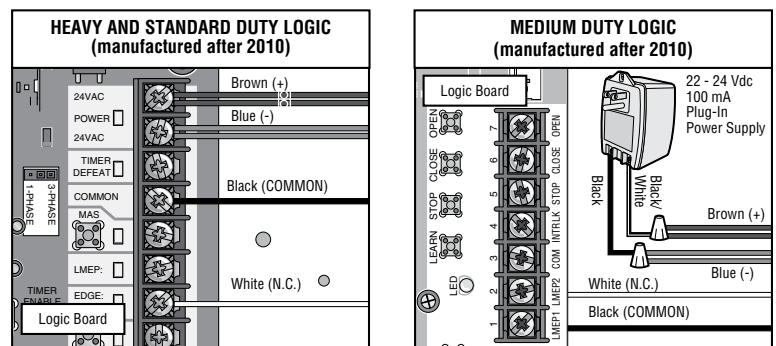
HEAVY AND STANDARD DUTY LOGIC
(manufactured after 2010)

24VAC
POWER
24VAC
TIMER DEFEAT
COMMON
MAS
LMEP:
EDGE:
TIMER ENABLE
1-PHASE
3-PHASE
Logic Board

Brown (+)
Blue (-)
Black (COMMON)
White (N.C.)

MEDIUM DUTY LOGIC
(manufactured after 2010)

Logic Board
OPEN
CLOSE
STOP
LEARN
LED
7 OPEN
6 CLOSE
5 STOP
4 INTRLK
3 COM
2 LMEP2
1 LMEP1

22 - 24 Vdc
100 mA
Plug-In
Power Supply
Black
Black/White
Brown (+)
Blue (-)
White (N.C.)
Black (COMMON)